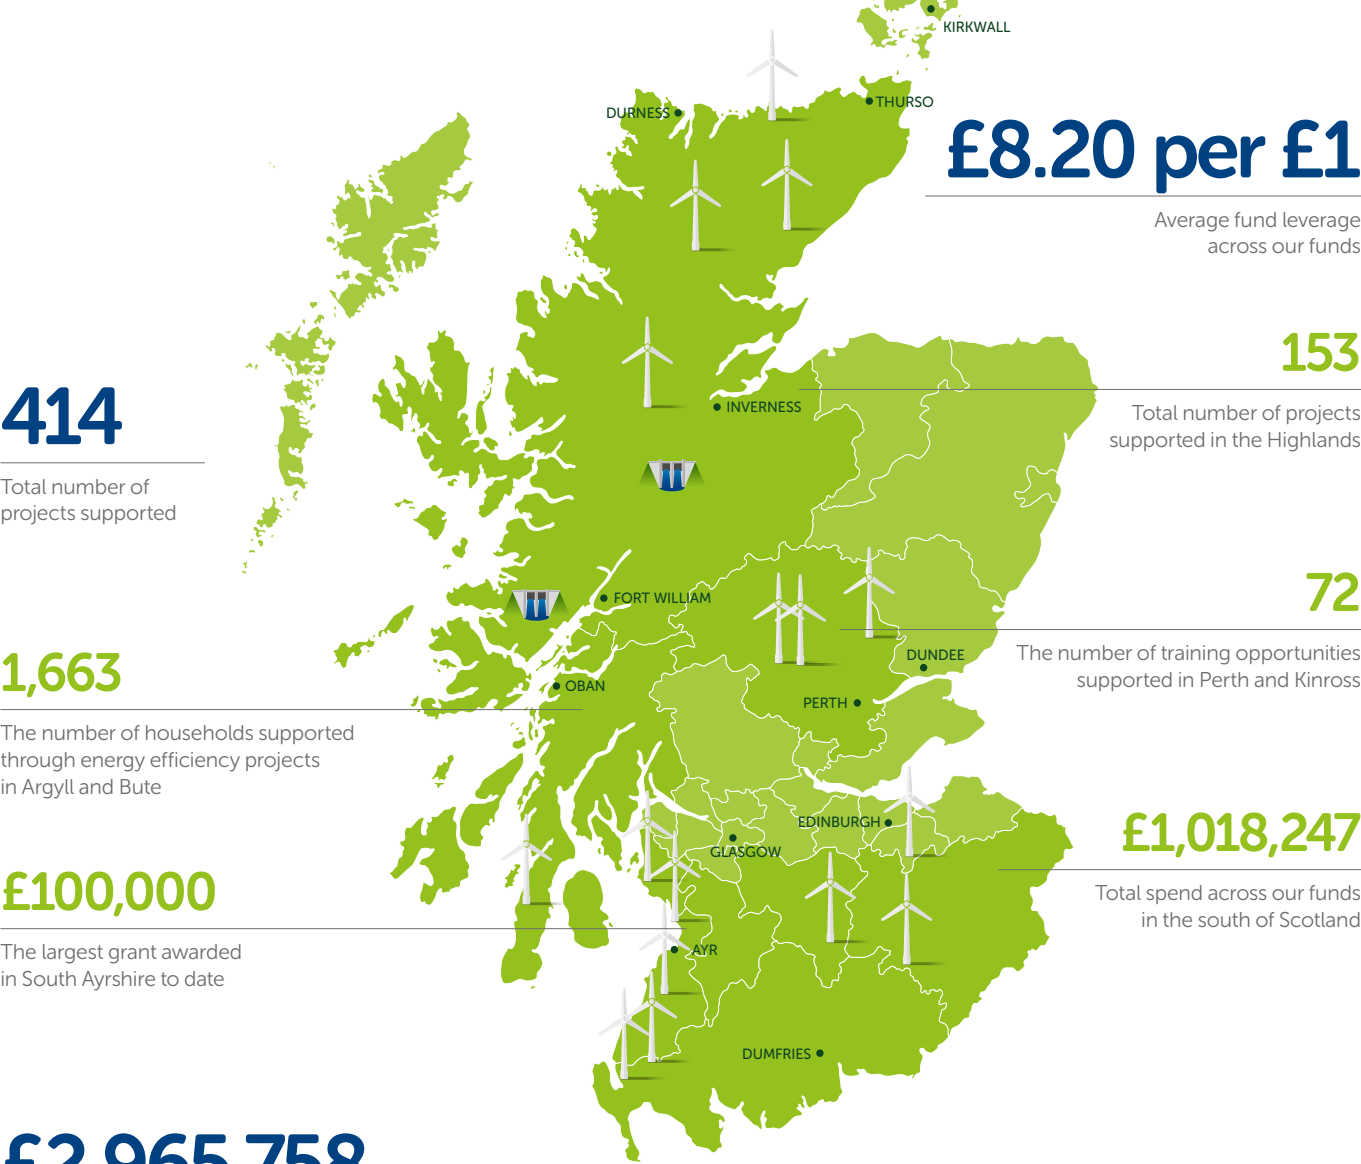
KIRKWALL

DURNESS

THURSO

£8.20 per £1

Average fund leverage across our funds

153

Total number of projects supported in the Highlands

INVERNESS

414

Total number of projects supported

FORT WILLIAM

72

The number of training opportunities supported in Perth and Kinross

DUNDEE

OBAN

1,663

The number of households supported through energy efficiency projects in Argyll and Bute

PERTH

EDINBURGH

GLASGOW

£1,018,247

Total spend across our funds in the south of Scotland

£100,000

The largest grant awarded in South Ayrshire to date

AYR

DUMFRIES

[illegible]